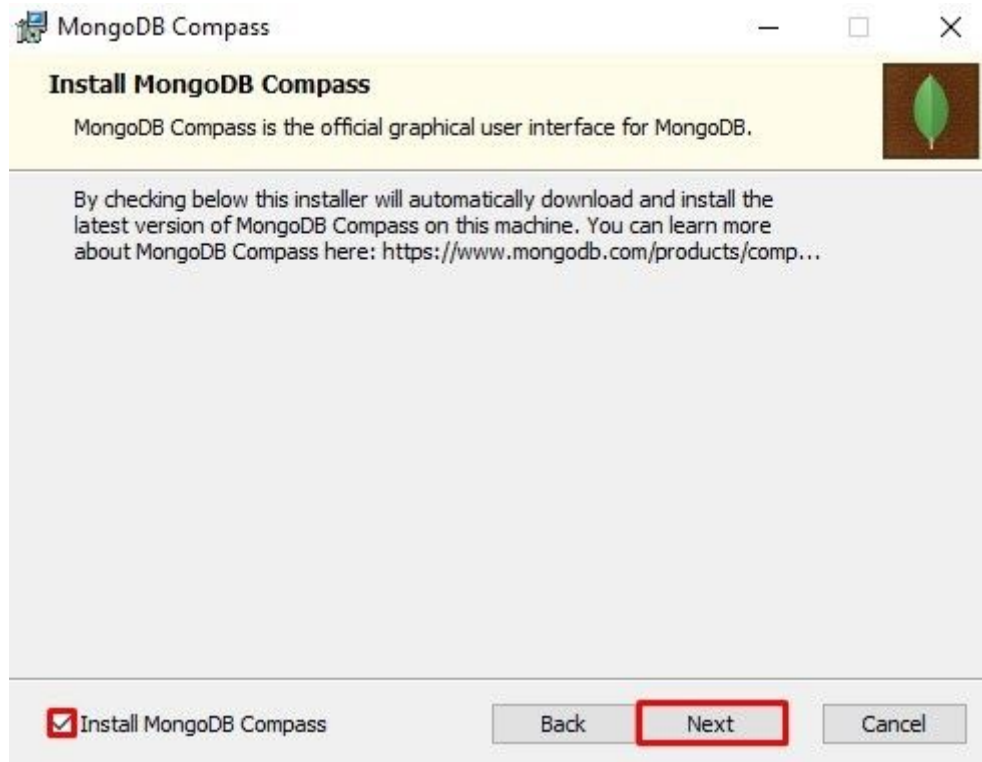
MongoDB Compass

Install MongoDB Compass

MongoDB Compass is the official graphical user interface for MongoDB.

By checking below this installer will automatically download and install the latest version of MongoDB Compass on this machine. You can learn more about MongoDB Compass here: https://www.mongodb.com/products/comp...

Install MongoDB Compass

Back

Next

Cancel